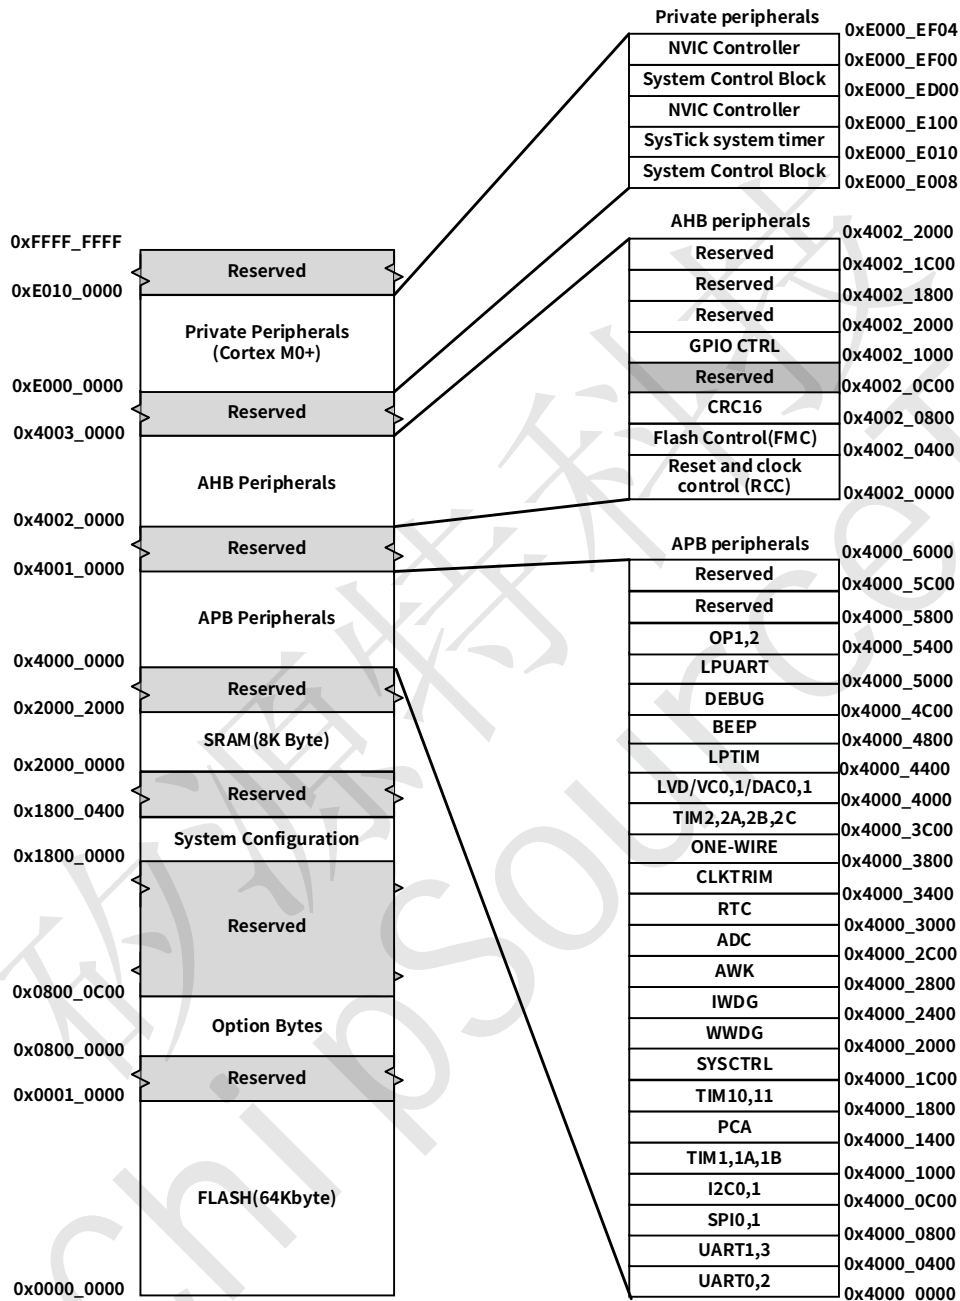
Private peripherals
0xE000_EF04
NVIC Controller
0xE000_EF00
System Control Block
0xE000_ED00
NVIC Controller
0xE000_E100
SysTick system timer
0xE000_E010
System Control Block
0xE000_E008

0xFFFF_FFFF
Reserved
0xE010_0000
Private Peripherals (Cortex M0+)
0xE000_0000
Reserved
0x4003_0000
AHB Peripherals
0x4002_0000
Reserved
0x4001_0000
APB Peripherals
0x4000_0000
Reserved
0x2000_2200
SRAM(8K Byte)
0x2000_0000
Reserved
0x1800_0400
System Configuration
0x1800_0000
Reserved
0x0800_0C00
Option Bytes
0x0800_0000
Reserved
0x0001_0000
FLASH(64Kbyte)
0x0000_0000

AHB peripherals
0x4002_2000
Reserved
0x4002_1C00
Reserved
0x4002_1800
Reserved
0x4002_2000
GPIO CTRL
0x4002_1000
Reserved
0x4002_0C00
CRC16
0x4002_0800
Flash Control(FMC)
0x4002_0400
Reset and clock control (RCC)
0x4002_0000

APB peripherals
0x4000_6000
Reserved
0x4000_5C00
Reserved
0x4000_5800
OP1,2
0x4000_5400
LPUART
0x4000_5000
DEBUG
0x4000_4C00
BEEP
0x4000_4800
LPTIM
0x4000_4400
LVD/VC0,1/DAC0,1
0x4000_4000
TIM2,2A,2B,2C
0x4000_3C00
ONE-WIRE
0x4000_3800
CLKTRIM
0x4000_3400
RTC
0x4000_3000
ADC
0x4000_2C00
AWK
0x4000_2800
IWDG
0x4000_2400
WWDG
0x4000_2000
SYSCTRL
0x4000_1C00
TIM10,11
0x4000_1800
PCA
0x4000_1400
TIM1,1A,1B
0x4000_1000
I2C0,1
0x4000_0C00
SPI0,1
0x4000_0800
UART1,3
0x4000_0400
UART0,2
0x4000_0000

矽源特科技
chipsource